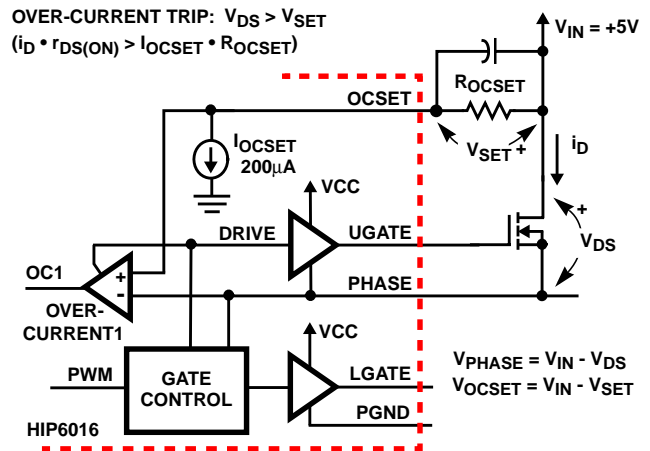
OVER-CURRENT TRIP: $V_{DS} > V_{SET}$
$(i_D \cdot r_{DS(ON)} > I_{OCSET} \cdot R_{OCSET})$

$V_{IN} = +5V$

$R_{OCSET}$

OCSET

$V_{SET}$ -  +

$i_D$

$I_{OCSET}$
200$\mu$A

VCC

DRIVE

UGATE

+

$V_{DS}$

OC1

+
-

PHASE

OVER-CURRENT1

VCC

PWM

GATE CONTROL

LGATE

PGND

HIP6016

$V_{PHASE} = V_{IN} - V_{DS}$
$V_{OCSET} = V_{IN} - V_{SET}$